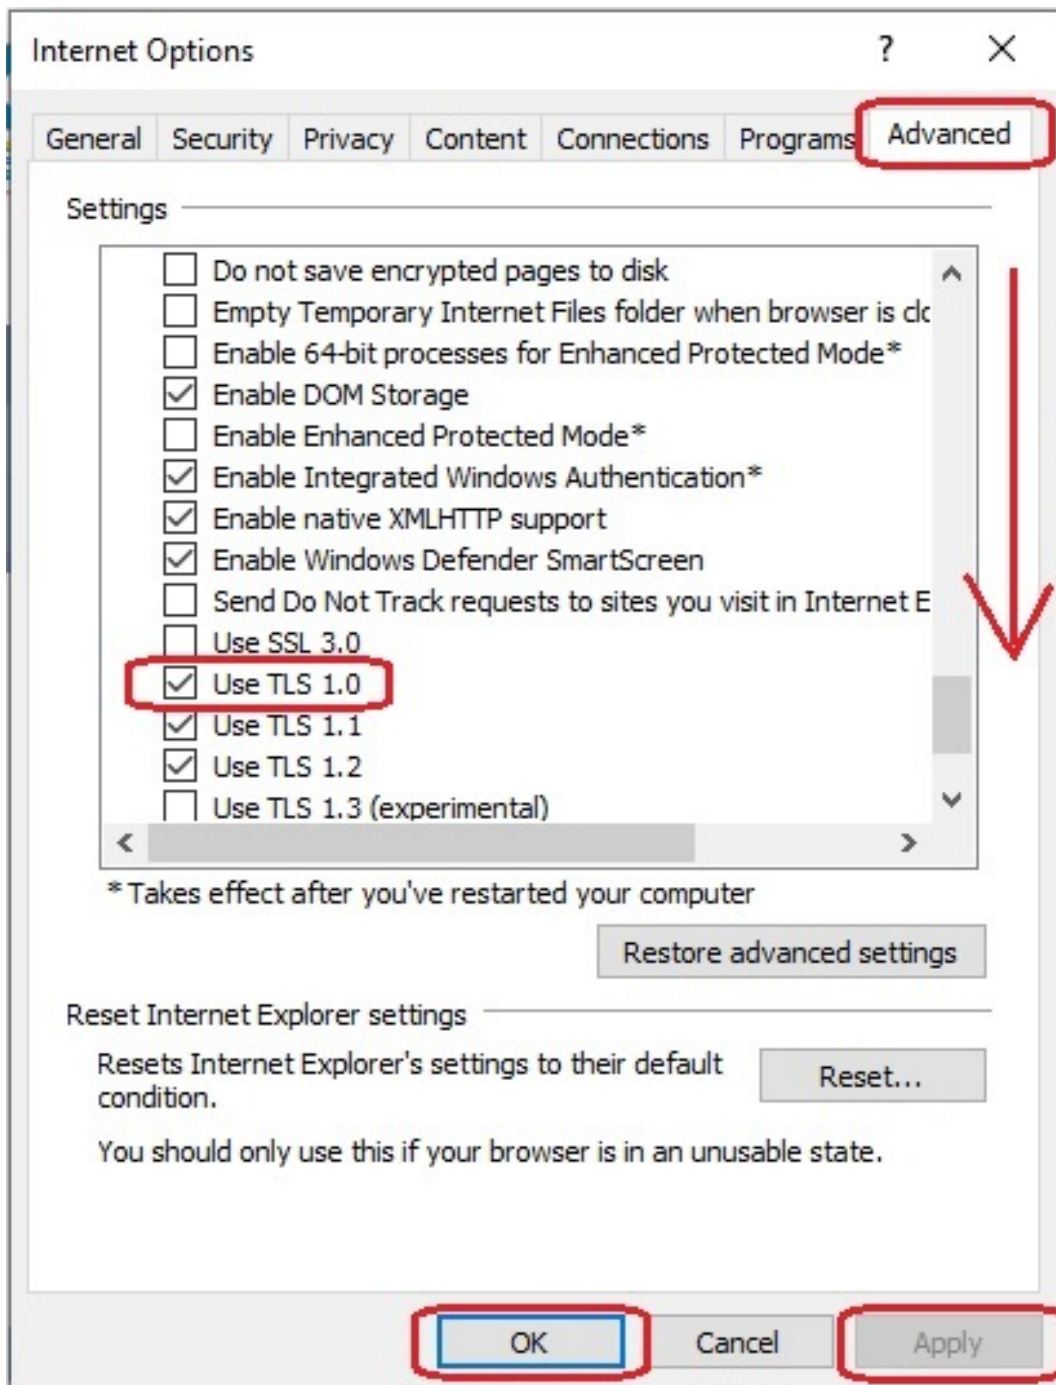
Internet Options

?

×

General | Security | Privacy | Content | Connections | Programs | Advanced

Settings

- [ ] Do not save encrypted pages to disk
- [ ] Empty Temporary Internet Files folder when browser is clc
- [ ] Enable 64-bit processes for Enhanced Protected Mode*
- [x] Enable DOM Storage
- [ ] Enable Enhanced Protected Mode*
- [x] Enable Integrated Windows Authentication*
- [x] Enable native XMLHTTP support
- [x] Enable Windows Defender SmartScreen
- [ ] Send Do Not Track requests to sites you visit in Internet E
- [ ] Use SSL 3.0
- [x] Use TLS 1.0
- [x] Use TLS 1.1
- [x] Use TLS 1.2
- [ ] Use TLS 1.3 (experimental)

*Takes effect after you've restarted your computer

Restore advanced settings

Reset Internet Explorer settings

Resets Internet Explorer's settings to their default condition.

Reset...

You should only use this if your browser is in an unusable state.

OK | Cancel | Apply